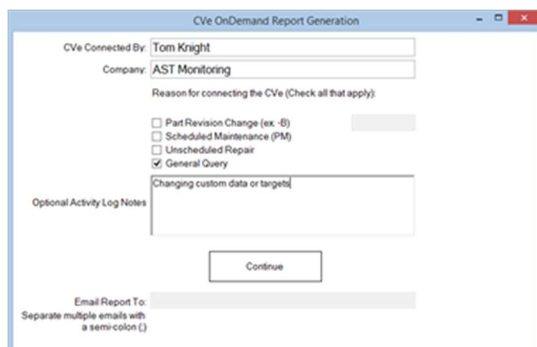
CVe OnDemand Report Generation

CVe Connected By: Tom Knight

Company: AST Monitoring

Reason for connecting the CVe (Check all that apply):

☐ Part Revision Change (ex. -B)
☐ Scheduled Maintenance (PM)
☐ Unscheduled Repair
☑ General Query

Optional Activity Log Notes

Changing custom data or targets

Continue

Email Report To:

Separate multiple emails with a semi-colon (;)